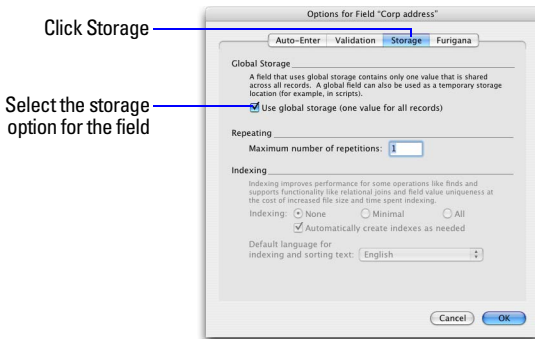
Click Storage

Select the storage option for the field

Options for Field "Corp address"

Auto-Enter | Validation | Storage | Furigana

Global Storage

A field that uses global storage contains only one value that is shared across all records. A global field can also be used as a temporary storage location (for example, in scripts).

Use global storage (one value for all records)

Repeating

Maximum number of repetitions: 1

Indexing

Indexing improves performance for some operations like finds and supports functionality like relational joins and field value uniqueness at the cost of increased file size and time spent indexing.

Indexing: None Minimal All

Automatically create indexes as needed

Default language for indexing and sorting text: English

Cancel OK